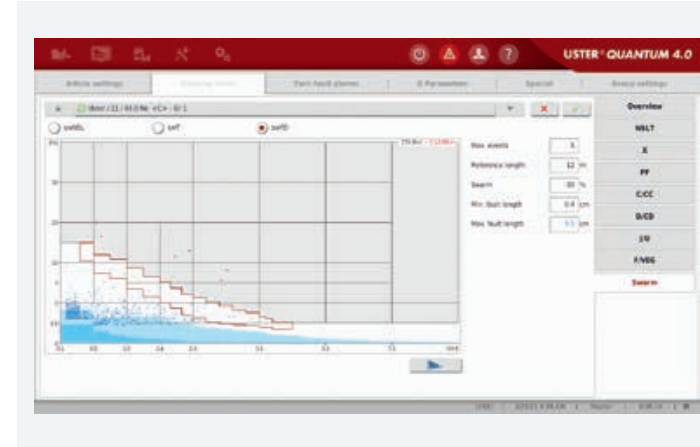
USTER® QUANTUM 4.0

Article settings | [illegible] | Dark fault classes | Q Parameters | Special | Group settings

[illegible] / 11 / 44.0 Ne <C> - 0/1

swldL | swf | swfD

Max events | 3
Reference length | 12 | m
Swarm | -30 | %
Min. fault length | 0.4 | cm
Max. fault length | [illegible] | cm

Overview
NSLT
X
PF
C/CC
D/CD
J/D
F/VEG
Swarm